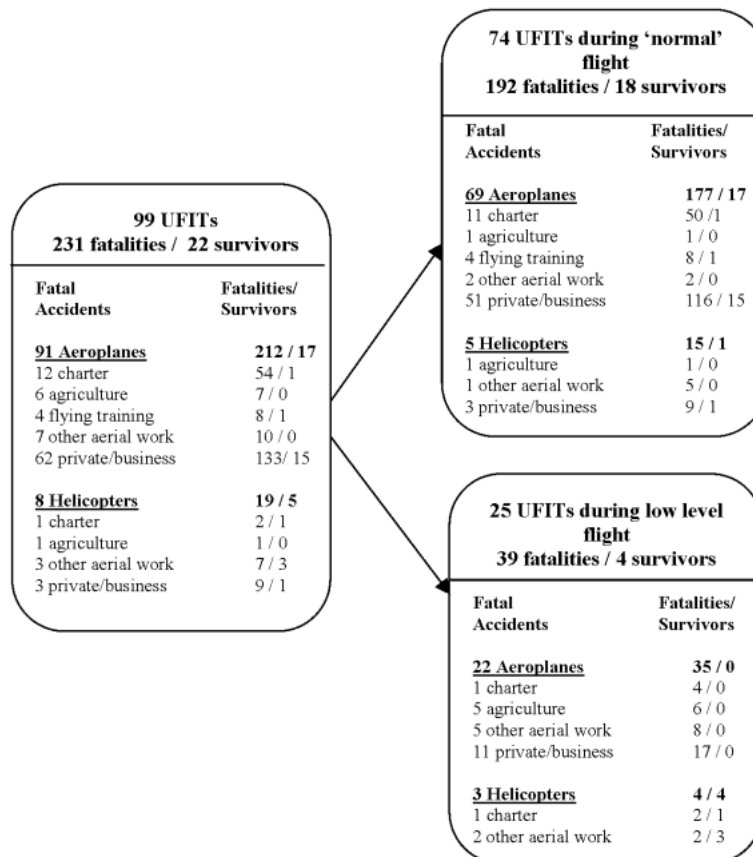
99 UFITs
231 fatalities / 22 survivors

| Fatal Accidents | Fatalities/ Survivors |
|---|---|
| **91 Aeroplanes** | **212 / 17** |
| 12 charter | 54 / 1 |
| 6 agriculture | 7 / 0 |
| 4 flying training | 8 / 1 |
| 7 other aerial work | 10 / 0 |
| 62 private/business | 133/ 15 |
| **8 Helicopters** | **19 / 5** |
| 1 charter | 2 / 1 |
| 1 agriculture | 1 / 0 |
| 3 other aerial work | 7 / 3 |
| 3 private/business | 9 / 1 |

74 UFITs during 'normal' flight
192 fatalities / 18 survivors

| Fatal Accidents | Fatalities/ Survivors |
|---|---|
| **69 Aeroplanes** | **177 / 17** |
| 11 charter | 50 /1 |
| 1 agriculture | 1 / 0 |
| 4 flying training | 8 / 1 |
| 2 other aerial work | 2 / 0 |
| 51 private/business | 116 / 15 |
| **5 Helicopters** | **15 / 1** |
| 1 agriculture | 1 / 0 |
| 1 other aerial work | 5 / 0 |
| 3 private/business | 9 / 1 |

25 UFITs during low level flight
39 fatalities / 4 survivors

| Fatal Accidents | Fatalities/ Survivors |
|---|---|
| **22 Aeroplanes** | **35 / 0** |
| 1 charter | 4 / 0 |
| 5 agriculture | 6 / 0 |
| 5 other aerial work | 8 / 0 |
| 11 private/business | 17 / 0 |
| **3 Helicopters** | **4 / 4** |
| 1 charter | 2 / 1 |
| 2 other aerial work | 2 / 3 |